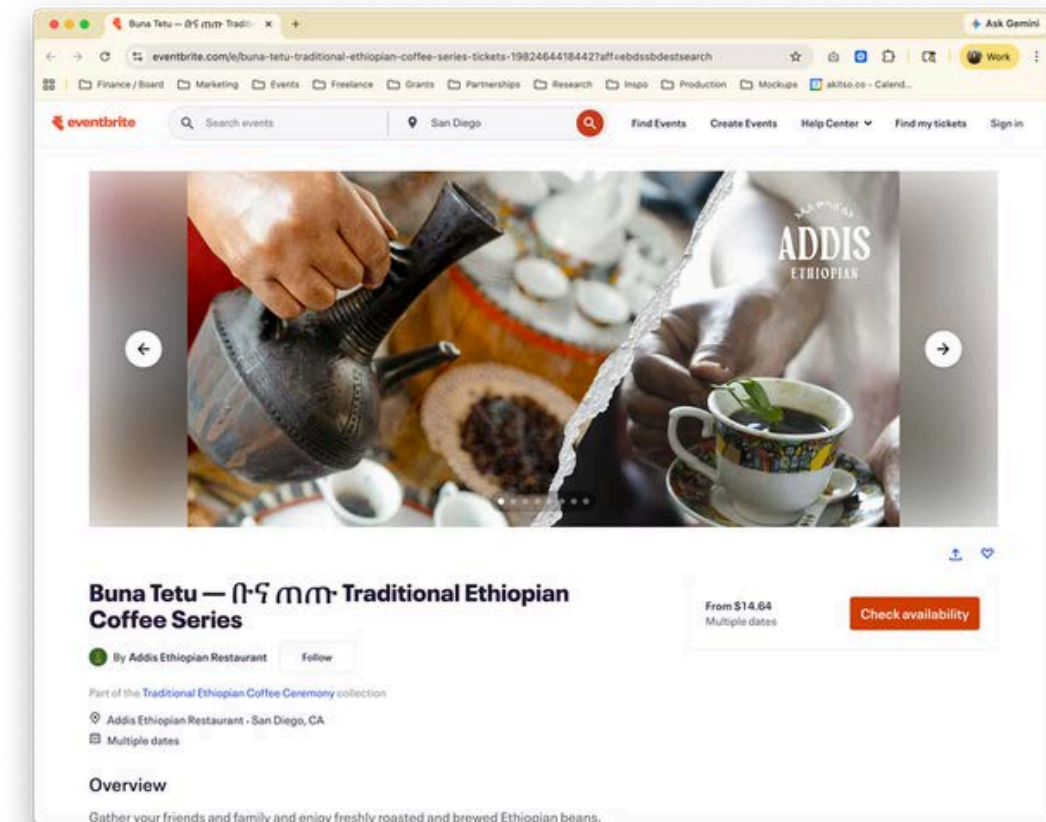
Buna Tetu — ቡና ጠጡ Tradi ×
+
Ask Gemini
eventbrite.com/e/buna-tetu-traditional-ethiopian-coffee-series-tickets-1982464418442?aff=ebdssbdestsearch
Work
Finance / Board
Marketing
Events
Freelance
Grants
Partnerships
Research
Inspo
Production
Mockups
akitso.co - Calend...

eventbrite
Search events
San Diego
Find Events
Create Events
Help Center
Find my tickets
Sign in

ADDIS
ETHIOPIAN

Buna Tetu — ቡና ጠጡ Traditional Ethiopian Coffee Series

By Addis Ethiopian Restaurant
Follow

Part of the Traditional Ethiopian Coffee Ceremony collection

Addis Ethiopian Restaurant · San Diego, CA
Multiple dates

From $14.64
Multiple dates
Check availability

Overview

Gather your friends and family and enjoy freshly roasted and brewed Ethiopian beans.